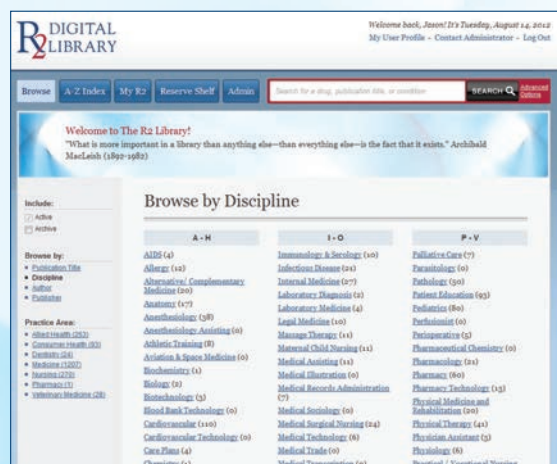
R2 DIGITAL LIBRARY

Welcome back, Jason! It's Tuesday, August 14, 2012
My User Profile - Contact Administrator - Log Out

Browse | A-Z Index | My R2 | Reserve Shelf | Admin

Search for a drug, publication title, or condition

SEARCH

Advanced Options

Welcome to The R2 Library!
"What is more important in a library than anything else—than everything else—is the fact that it exists." Archibald MacLeish (1892-1982)

Include:
Active
Archive

Browse by:
• Publication Title
• Discipline
• Author
• Publisher

Practice Area:
• Allied Health (253)
• Consumer Health (83)
• Dentistry (24)
• Medicine (1207)
• Nursing (279)
• Pharmacy (1)
• Veterinary Medicine (28)

Browse by Discipline

| A - H | I - O | P - V |
|---|---|---|
| AIDS (4) | Immunology & Serology (10) | Palliative Care (7) |
| Allergy (12) | Infectious Disease (24) | Parasitology (0) |
| Alternative/ Complementary Medicine (20) | Internal Medicine (27) | Pathology (50) |
| Anatomy (17) | Laboratory Diagnosis (2) | Patient Education (93) |
| Anesthesiology (38) | Laboratory Medicine (4) | Pediatrics (80) |
| Anesthesiology Assisting (0) | Legal Medicine (10) | Perfusionist (0) |
| Athletic Training (8) | Massage Therapy (11) | Perioperative (5) |
| Aviation & Space Medicine (0) | Maternal Child Nursing (11) | Pharmaceutical Chemistry (0) |
| Biochemistry (1) | Medical Assisting (11) | Pharmacology (21) |
| Biology (2) | Medical Illustration (0) | Pharmacy (80) |
| Biotechnology (3) | Medical Records Administration (7) | Pharmacy Technology (13) |
| Blood Bank Technology (0) | Medical Sociology (0) | Physical Medicine and Rehabilitation (20) |
| Cardiovascular (110) | Medical Surgical Nursing (24) | Physical Therapy (41) |
| Cardiovascular Technology (0) | Medical Technology (6) | Physician Assistant (5) |
| Care Plans (4) | Medical Trade (0) | Physiology (6) |
| Chemistry (1) | Medical Transcription (0) | Practical / Vocational Nursing |